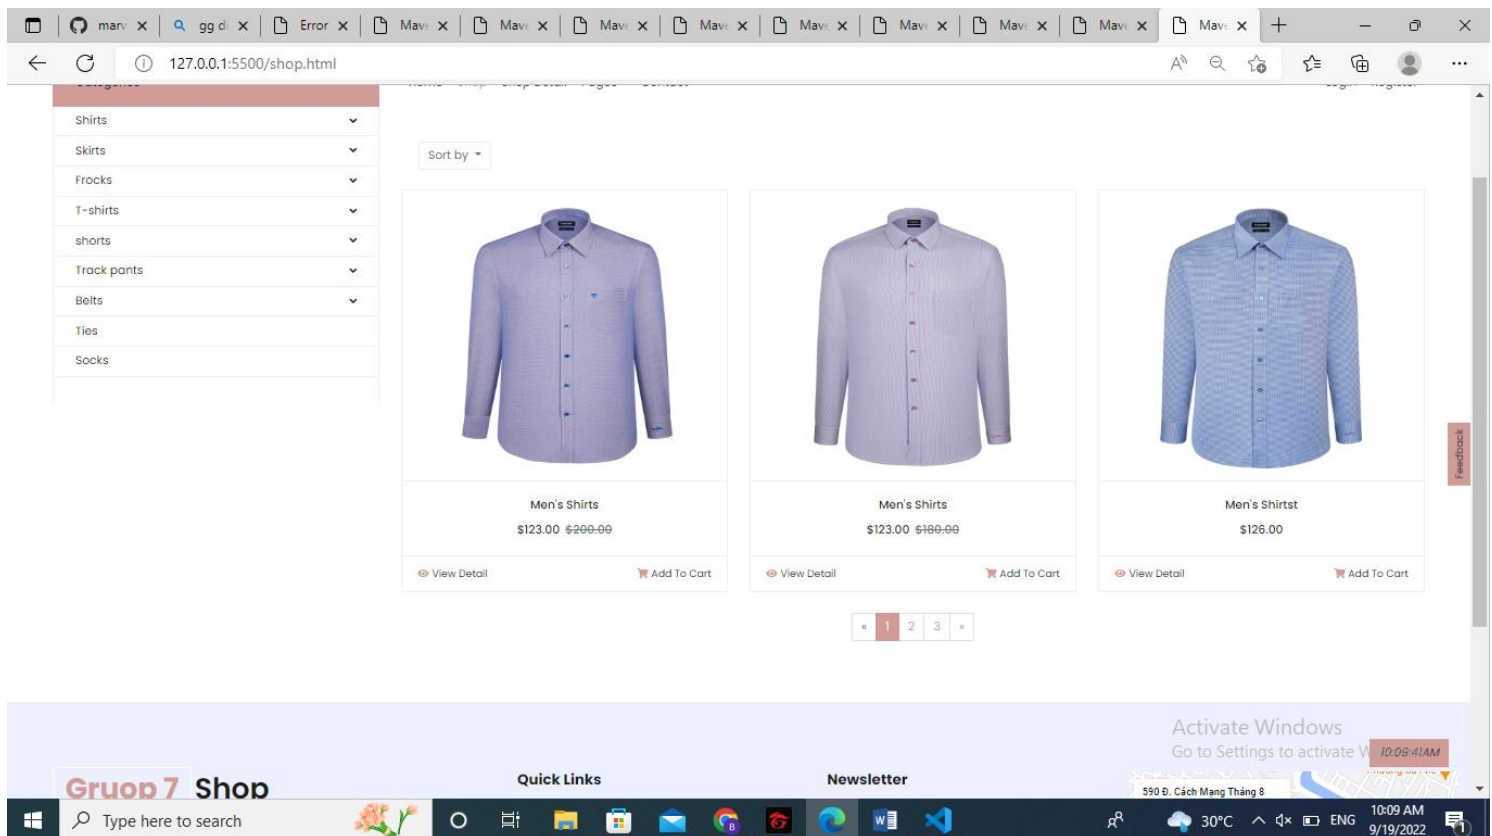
marv | gg d | Error | Mav | Mav | Mav | Mav | Mav | Mav | Mav | Mav | Mav

127.0.0.1:5500/shop.html

Shirts
Skirts
Frocks
T-shirts
shorts
Track pants
Belts
Ties
Socks

Sort by

Men's Shirts
$123.00 $200.00
View Detail
Add To Cart

Men's Shirts
$123.00 $180.00
View Detail
Add To Cart

Men's Shirtst
$126.00
View Detail
Add To Cart

« 1 2 3 »

Feedback

Activate Windows
Go to Settings to activate W

10:09:41AM

Gruop 7 Shop

Quick Links

Newsletter

590 Đ. Cách Mạng Tháng 8

Type here to search

30°C ENG 10:09 AM 9/19/2022